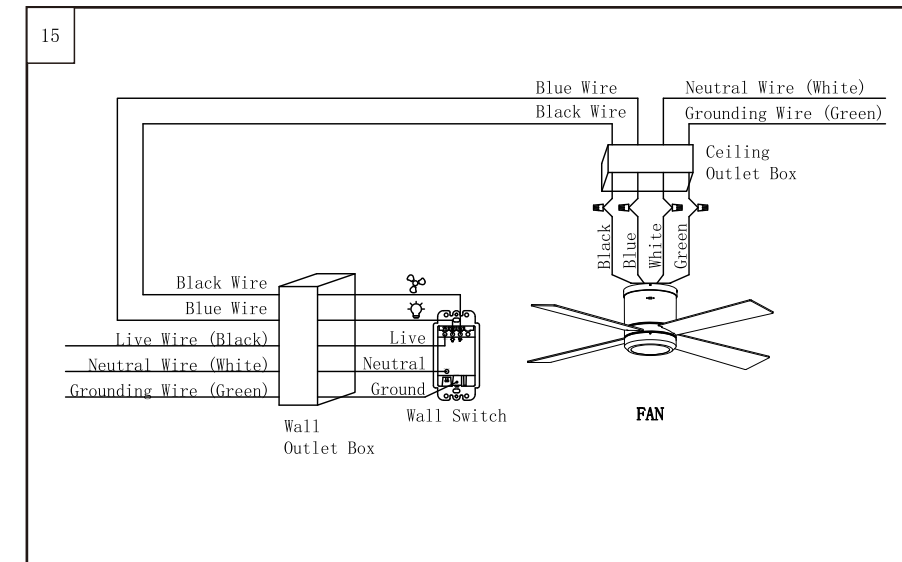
15

Blue Wire
Black Wire
Neutral Wire (White)
Grounding Wire (Green)

Ceiling Outlet Box

Black
Blue
White
Green

Black Wire
Blue Wire
Live Wire (Black)
Neutral Wire (White)
Grounding Wire (Green)

Live
Neutral
Ground

Wall Outlet Box

Wall Switch

FAN